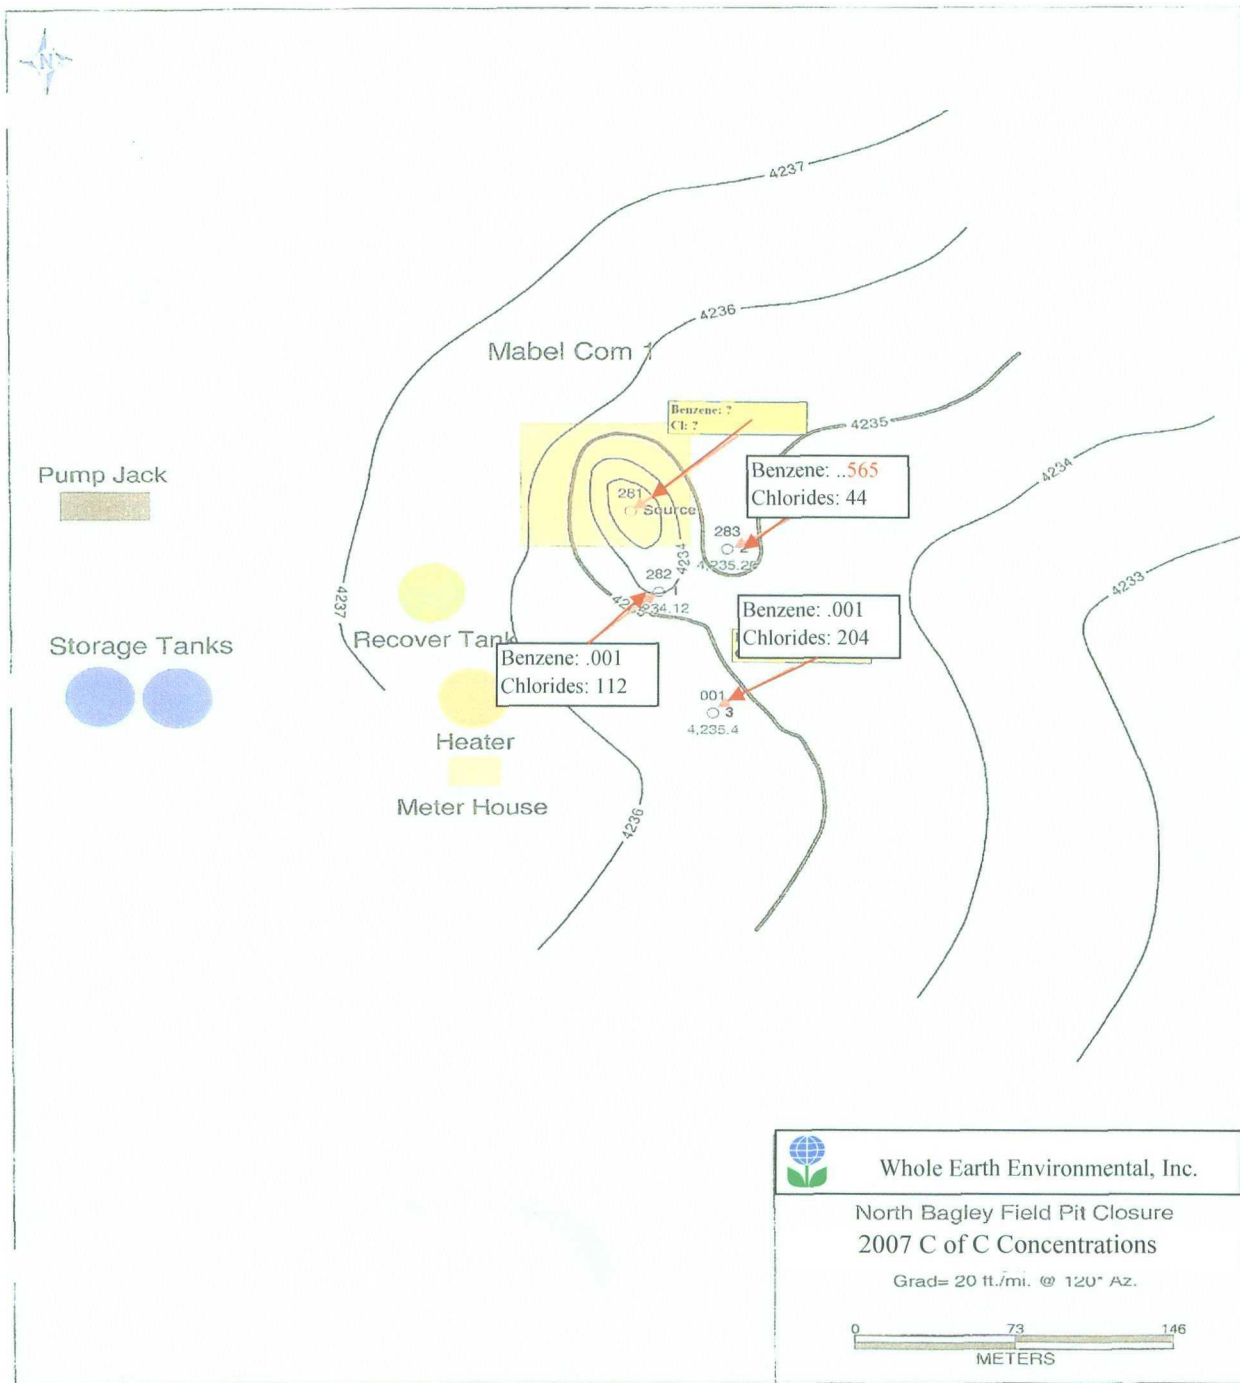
N

4237

4236

Mabel Com 1

Benzene: ?
Cl: ?

4235

Benzene: ..565
Chlorides: 44

4234

Pump Jack

281
Source

283
2
4,235.26

4233

282
4234
1
4,234.12

4237

Benzene: .001
Chlorides: 204

Storage Tanks

Recover Tank

Benzene: .001
Chlorides: 112

001
3
4,235.4

Heater

Meter House

4236

Whole Earth Environmental, Inc.

North Bagley Field Pit Closure
2007 C of C Concentrations

Grad= 20 ft./mi. @ 120° Az.

0 73 146
METERS